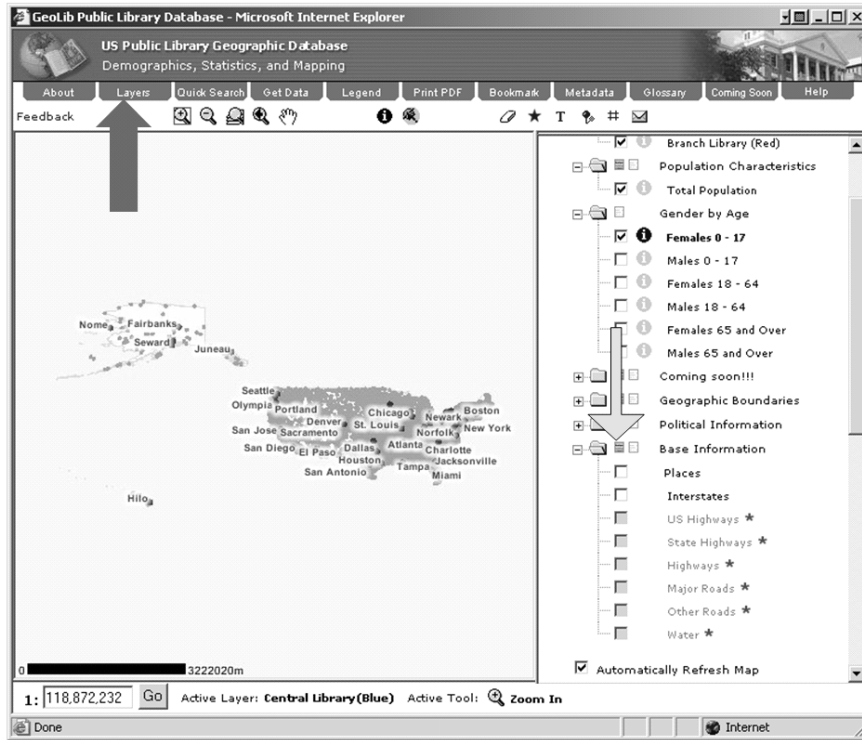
GeoLib Public Library Database - Microsoft Internet Explorer

US Public Library Geographic Database
Demographics, Statistics, and Mapping

About | Layers | Quick Search | Get Data | Legend | Print PDF | Bookmark | Metadata | Glossary | Coming Soon | Help

Feedback

Branch Library (Red)
Population Characteristics
Total Population
Gender by Age
Females 0 - 17
Males 0 - 17
Females 18 - 64
Males 18 - 64
Females 65 and Over
Males 65 and Over
Coming soon!!!
Geographic Boundaries
Political Information
Base Information
Places
Interstates
US Highways ★
State Highways ★
Highways ★
Major Roads ★
Other Roads ★
Water ★

Automatically Refresh Map

Nome
Fairbanks
Seward
Juneau
Seattle
Olympia
Portland
Denver
Chicago
St. Louis
Newark
Boston
New York
San Jose
Sacramento
Norfolk
San Diego
El Paso
Dallas
Atlanta
Charlotte
Houston
Tampa
Jacksonville
San Antonio
Miami
Hilo

0
3222020m

1: 118,872,232 Go Active Layer: Central Library(Blue) Active Tool: Zoom In

Done
Internet